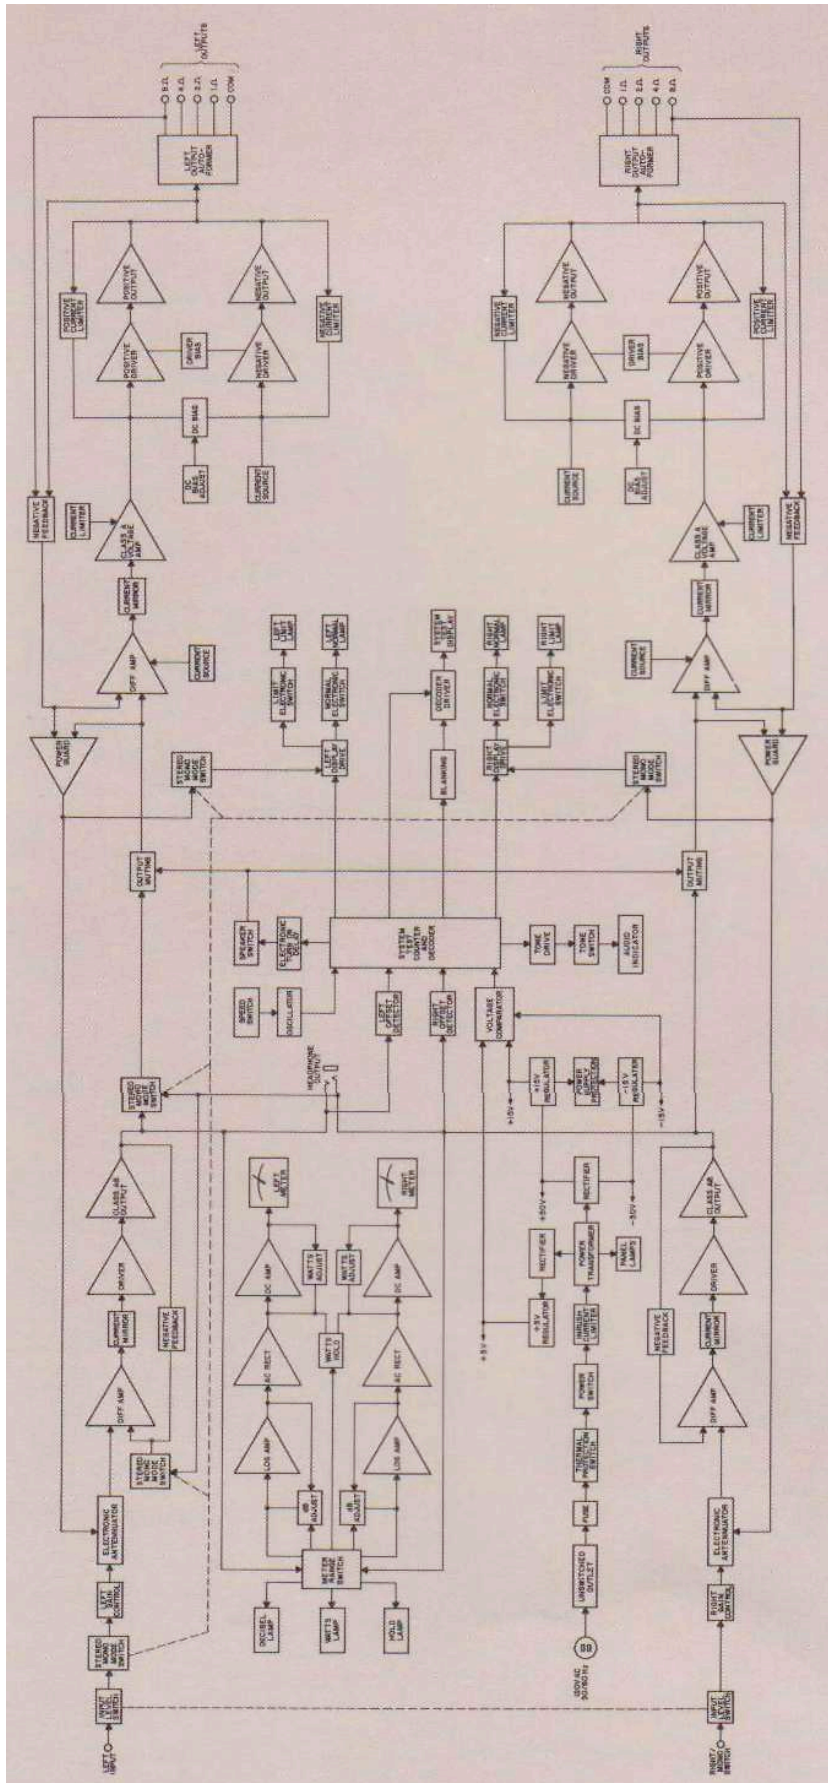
LEFT INPUT
INPUT LEVEL SWITCH
STEREO MONO SWITCH
LEFT GAIN CONTROL
ELECTRONIC ATTENUATOR
DIFF AMP
CURRENT MIRROR
DRIVER
CLASS AB OUTPUT
STEREO MONO MODE SWITCH
NEGATIVE FEEDBACK
STEREO MONO MODE SWITCH
HEADPHONE OUTPUT
OUTPUT MUTING
POWER GUARD
DIFF AMP
CURRENT SOURCE
CURRENT MIRROR
CLASS A VOLTAGE AMP
CURRENT LIMITER
NEGATIVE FEEDBACK
DC BIAS ADJUST
CURRENT SOURCE
DC BIAS
POSITIVE DRIVER
DRIVER BIAS
NEGATIVE DRIVER
POSITIVE CURRENT LIMITER
POSITIVE OUTPUT
NEGATIVE OUTPUT
NEGATIVE CURRENT LIMITER
LEFT OUTPUT AUTO-FORMER
LEFT OUTPUTS
8 Ω
4 Ω
2 Ω
1 Ω
COM

DECIBEL LAMP
WATTS LAMP
HOLD LAMP
METER RANGE SWITCH
dB ADJUST
dB ADJUST
LOG AMP
LOG AMP
AC RECT
AC RECT
WATTS HOLD
DC AMP
DC AMP
WATTS ADJUST
WATTS ADJUST
LEFT METER
RIGHT METER

SPEED SWITCH
OSCILLATOR
LEFT OFFSET DETECTOR
RIGHT OFFSET DETECTOR
SPEAKER SWITCH
ELECTRONIC DELAY
SYSTEM TEST COUNTER AND DECODER
TONE DRIVE
TONE SWITCH
AUDIO INDICATOR
LEFT DISPLAY DRIVE
LIMIT ELECTRONIC SWITCH
LEFT LIMIT LAMP
NORMAL ELECTRONIC SWITCH
LEFT NORMAL LAMP
DECODER DRIVER
SYSTEM TEST DISPLAY
BLANKING
RIGHT DISPLAY DRIVE
NORMAL ELECTRONIC SWITCH
RIGHT NORMAL LAMP
LIMIT ELECTRONIC SWITCH
RIGHT LIMIT LAMP

120V AC 50/60 Hz
SS
UNSWITCHED OUTLET
FUSE
THERMAL PROTECTION SWITCH
POWER SWITCH
INRUSH CURRENT LIMITER
POWER TRANSFORMER
PANEL LAMPS
RECTIFIER
RECTIFIER
+5V REGULATOR
+5V
+50V
−50V
+15V REGULATOR
POWER SUPPLY PROTECTION
−15V REGULATOR
+15V
−15V
VOLTAGE COMPARATOR
+5V

RIGHT/MONO INPUT
INPUT LEVEL SWITCH
RIGHT GAIN CONTROL
ELECTRONIC ATTENUATOR
DIFF AMP
CURRENT MIRROR
DRIVER
CLASS AB OUTPUT
NEGATIVE FEEDBACK
OUTPUT MUTING
STEREO MONO MODE SWITCH
POWER GUARD
CURRENT SOURCE
DIFF AMP
CURRENT MIRROR
CLASS A VOLTAGE AMP
CURRENT LIMITER
NEGATIVE FEEDBACK
CURRENT SOURCE
DC BIAS ADJUST
DC BIAS
NEGATIVE DRIVER
DRIVER BIAS
POSITIVE DRIVER
NEGATIVE CURRENT LIMITER
NEGATIVE OUTPUT
POSITIVE OUTPUT
POSITIVE CURRENT LIMITER
RIGHT OUTPUT AUTO-FORMER
RIGHT OUTPUTS
COM
1 Ω
2 Ω
4 Ω
8 Ω